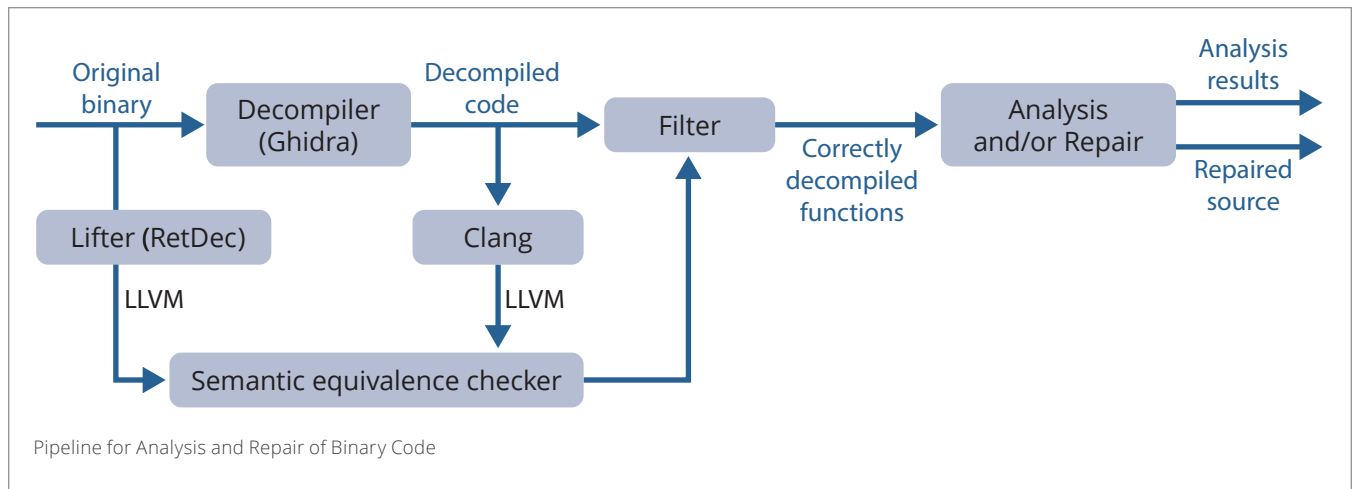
Original binary

Decompiler (Ghidra)

Decompiled code

Filter

Correctly decompiled functions

Analysis and/or Repair

Analysis results

Repaired source

Lifter (RetDec)

Clang

LLVM

LLVM

Semantic equivalence checker

Pipeline for Analysis and Repair of Binary Code